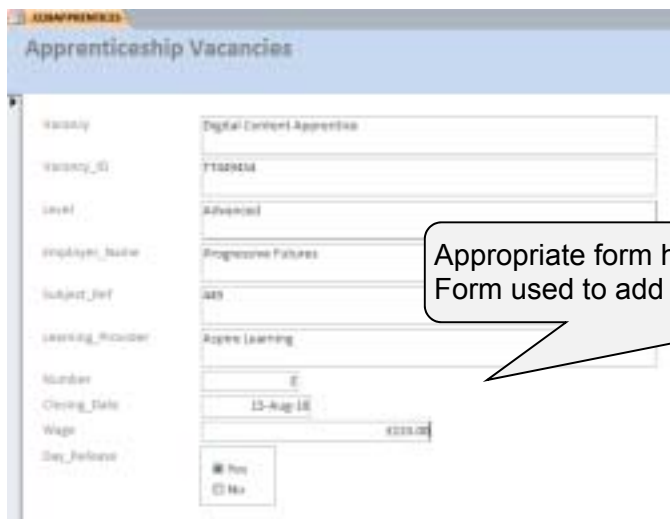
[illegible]

Apprenticeship Vacancies

Vacancy
Digital Content Apprentice

Vacancy_ID
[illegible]

Level
Advanced

Employer_Name
Progressive Futures

Subject_Ref
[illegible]

Learning_Provider
Aspire Learning

Number
2

Closing_Date
15-Aug-18

Wage
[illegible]

Day_Release
Yes
No

Appropriate form h
Form used to add